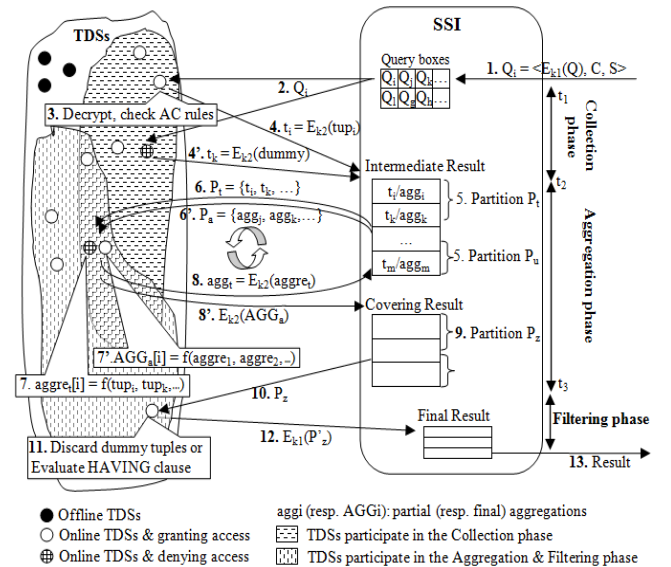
TDSs

SSI

Query boxes

| $Q_i$ | $Q_j$ | $Q_k$ | ... |
|---|---|---|---|
| $Q_l$ | $Q_g$ | $Q_h$ | ... |

1. $Q_i = <E_{k1}(Q), C, S>$

2. $Q_i$

3. Decrypt, check AC rules

4. $t_i = E_{k2}(tup_i)$

4'. $t_k = E_{k2}(dummy)$

$t_1$

Collection phase

Intermediate Result

6. $P_t = \{t_i, t_k, …\}$

$t_i/agg_i$

$t_k/agg_k$

5. Partition $P_t$

$t_2$

6'. $P_a = \{agg_j, agg_k,…\}$

…

$t_m/agg_m$

5. Partition $P_u$

Aggregation phase

8. $agg_t = E_{k2}(aggre_t)$

8'. $E_{k2}(AGG_a)$

Covering Result

9. Partition $P_z$

7' $AGG_a[i] = f(aggre_1, aggre_2,…)$

7. $aggre_t[i] = f(tup_i, tup_k,…)$

10. $P_z$

$t_3$

Final Result

Filtering phase

12. $E_{k1}(P'_z)$

11. Discard dummy tuples or Evaluate HAVING clause

13. Result

Offline TDSs

Online TDSs & granting access

Online TDSs & denying access

aggi (resp. AGGi): partial (resp. final) aggregations

TDSs participate in the Collection phase

TDSs participate in the Aggregation & Filtering phase